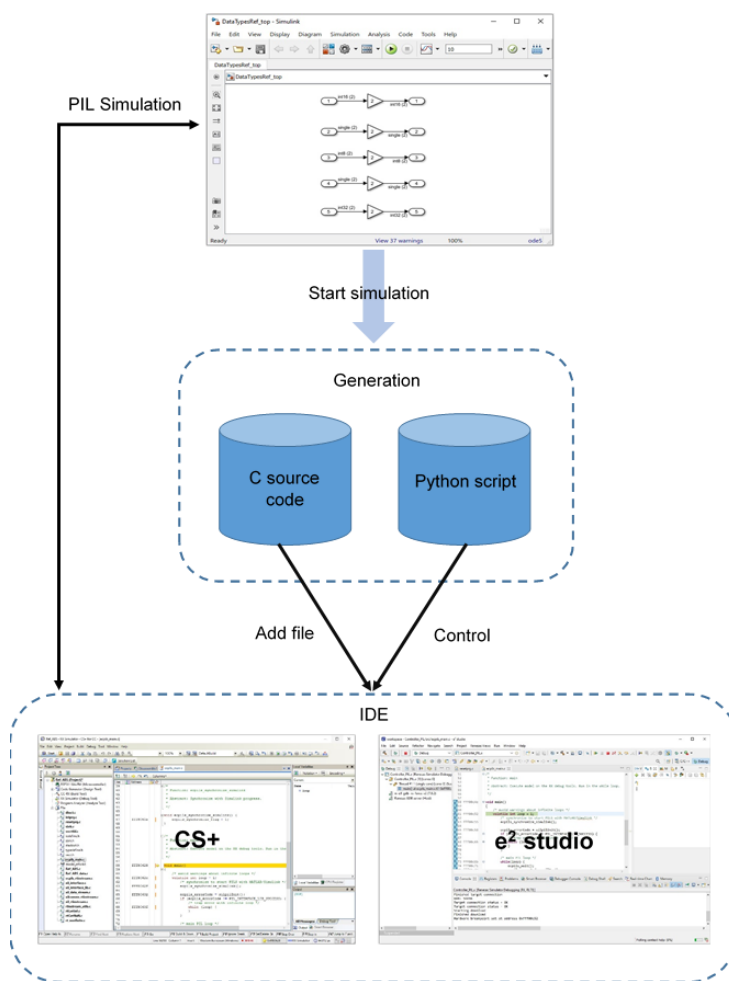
DataTypesRef_top - Simulink

File Edit View Display Diagram Simulation Analysis Code Tools Help

10

DataTypesRef_top

DataTypesRef_top

1 int16 (2) int16 (2) 1

2 single (2) single (2) 2

3 int8 (2) int8 (2) 3

4 single (2) single (2) 4

5 int32 (2) int32 (2) 5

Ready View 37 warnings 100% ode5

PIL Simulation

Start simulation

Generation

C source code

Python script

Add file

Control

IDE

CS+

e$^2$ studio